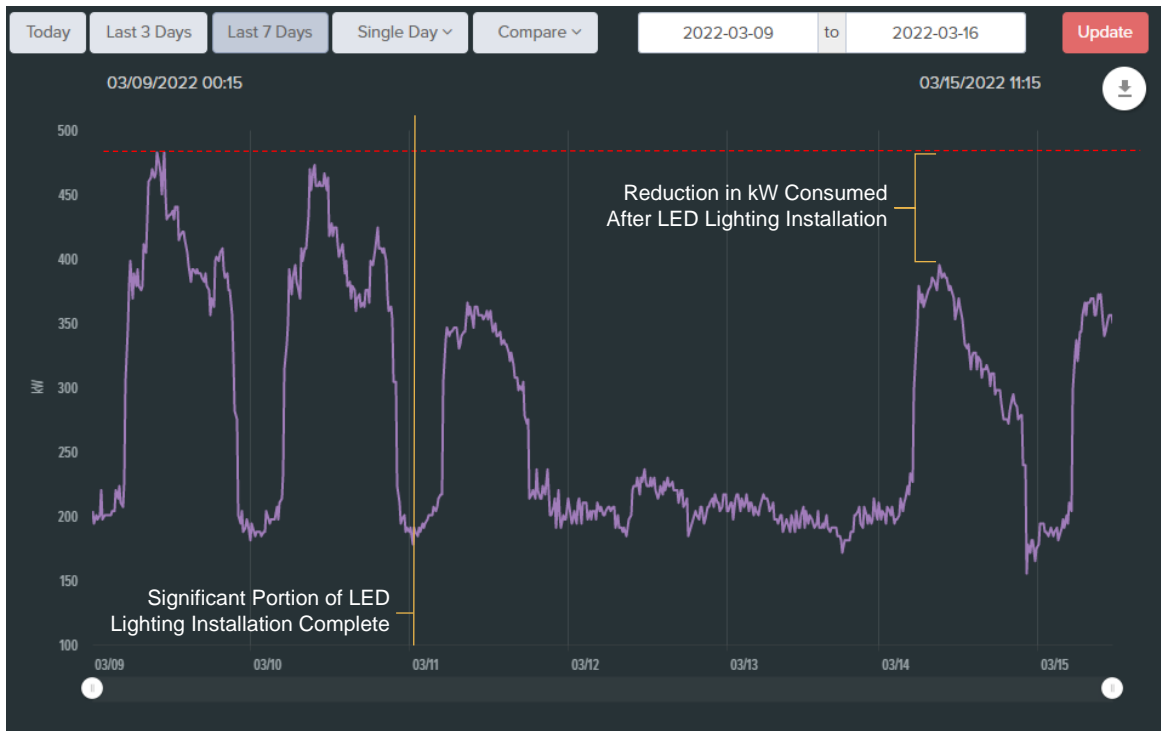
Today Last 3 Days Last 7 Days Single Day Compare 2022-03-09 to 2022-03-16 Update

03/09/2022 00:15

03/15/2022 11:15

Reduction in kW Consumed After LED Lighting Installation

Significant Portion of LED Lighting Installation Complete

kW

500
450
400
350
300
250
200
150
100

03/09 03/10 03/11 03/12 03/13 03/14 03/15